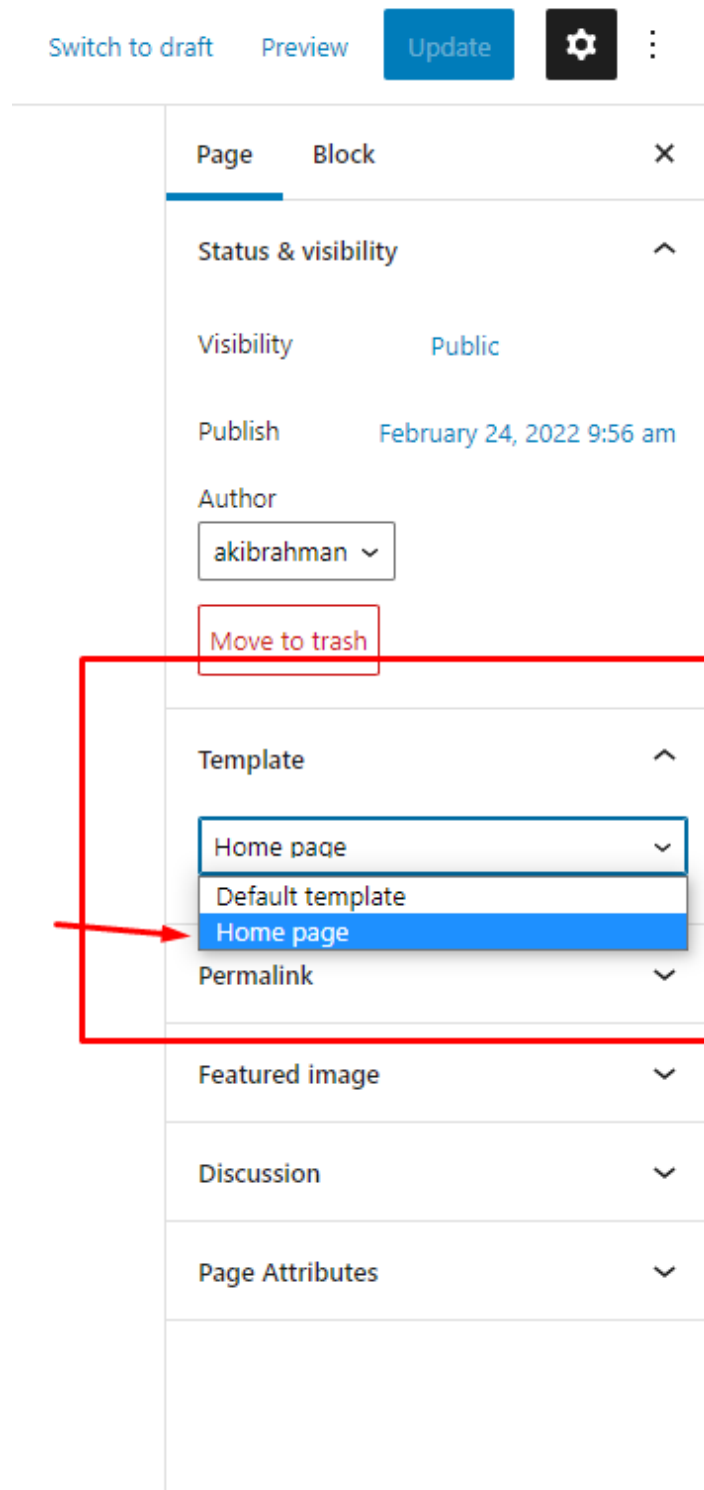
Switch to draft Preview Update

Page Block

Status & visibility

Visibility Public

Publish February 24, 2022 9:56 am

Author
akibrahman

Move to trash

Template

Home page
Default template
Home page

Permalink

Featured image

Discussion

Page Attributes